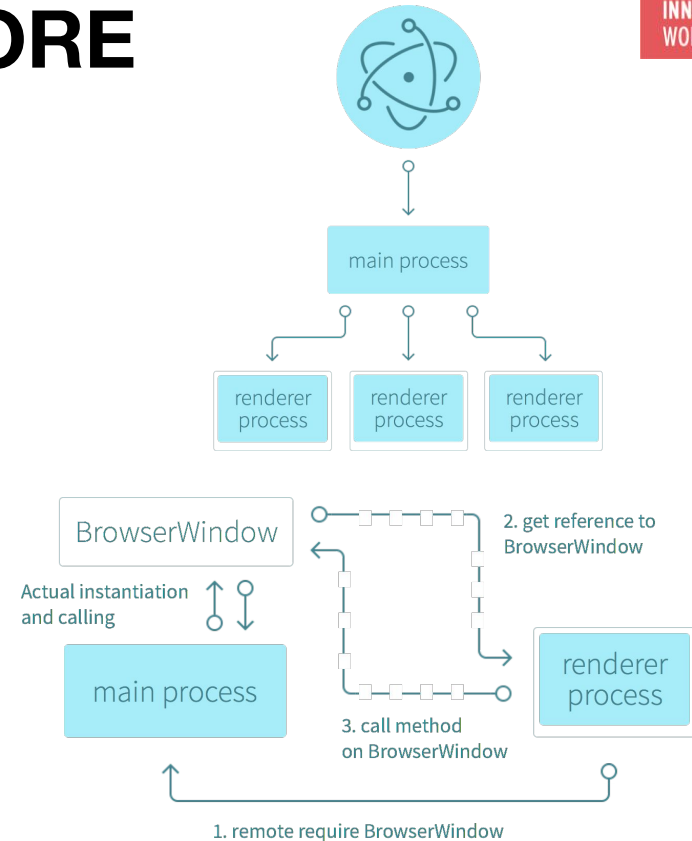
ORE

INN
WO

main process

renderer process

renderer process

renderer process

BrowserWindow

2. get reference to BrowserWindow

Actual instantiation and calling

main process

renderer process

3. call method on BrowserWindow

1. remote require BrowserWindow